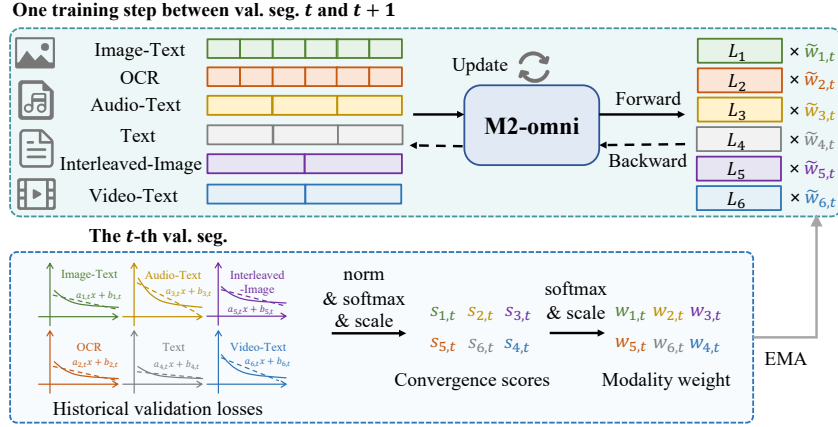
One training step between val. seg. $t$ and $t+1$

Image-Text
OCR
Audio-Text
Text
Interleaved-Image
Video-Text

Update

M2-omni

Forward

Backward

$L_1$ $\times \widetilde{w}_{1,t}$
$L_2$ $\times \widetilde{w}_{2,t}$
$L_3$ $\times \widetilde{w}_{3,t}$
$L_4$ $\times \widetilde{w}_{4,t}$
$L_5$ $\times \widetilde{w}_{5,t}$
$L_6$ $\times \widetilde{w}_{6,t}$

The $t$-th val. seg.

Image-Text $a_{1,t}x+b_{1,t}$
Audio-Text $a_{3,t}x+b_{3,t}$
Interleaved -Image $a_{5,t}x+b_{5,t}$
OCR $a_{2,t}x+b_{2,t}$
Text $a_{4,t}x+b_{4,t}$
Video-Text $a_{6,t}x+b_{6,t}$

Historical validation losses

norm & softmax & scale

$s_{1,t}$ $s_{2,t}$ $s_{3,t}$
$s_{5,t}$ $s_{6,t}$ $s_{4,t}$

Convergence scores

softmax & scale

$w_{1,t}$ $w_{2,t}$ $w_{3,t}$
$w_{5,t}$ $w_{6,t}$ $w_{4,t}$

Modality weight

EMA